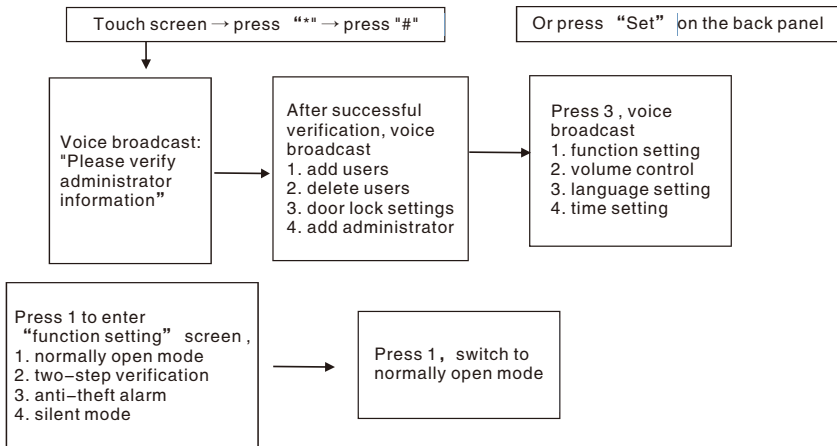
Touch screen → press "*" → press "#"

Or press "Set" on the back panel

Voice broadcast: "Please verify administrator information"

After successful verification, voice broadcast
1. add users
2. delete users
3. door lock settings
4. add administrator

Press 3 , voice broadcast
1. function setting
2. volume control
3. language setting
4. time setting

Press 1 to enter "function setting" screen ,
1. normally open mode
2. two-step verification
3. anti-theft alarm
4. silent mode

Press 1, switch to normally open mode